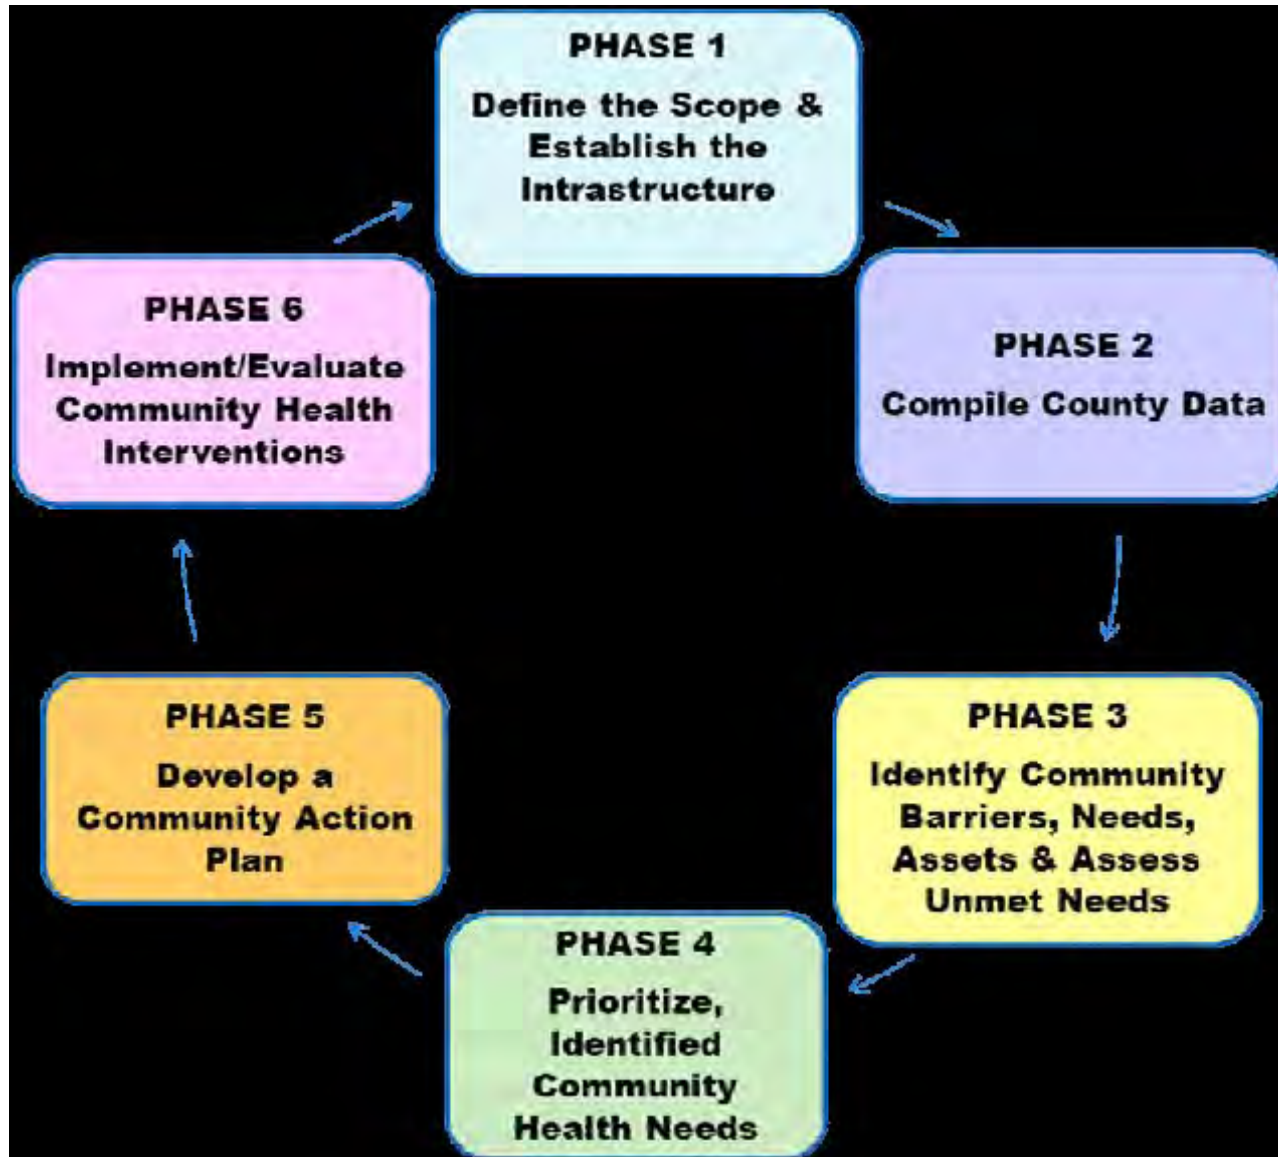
PHASE 1
Define the Scope & Establish the Intrastructure

PHASE 2
Compile County Data

PHASE 3
Identify Community Barriers, Needs, Assets & Assess Unmet Needs

PHASE 4
Prioritize, Identified Community Health Needs

PHASE 5
Develop a Community Action Plan

PHASE 6
Implement/Evaluate Community Health Interventions